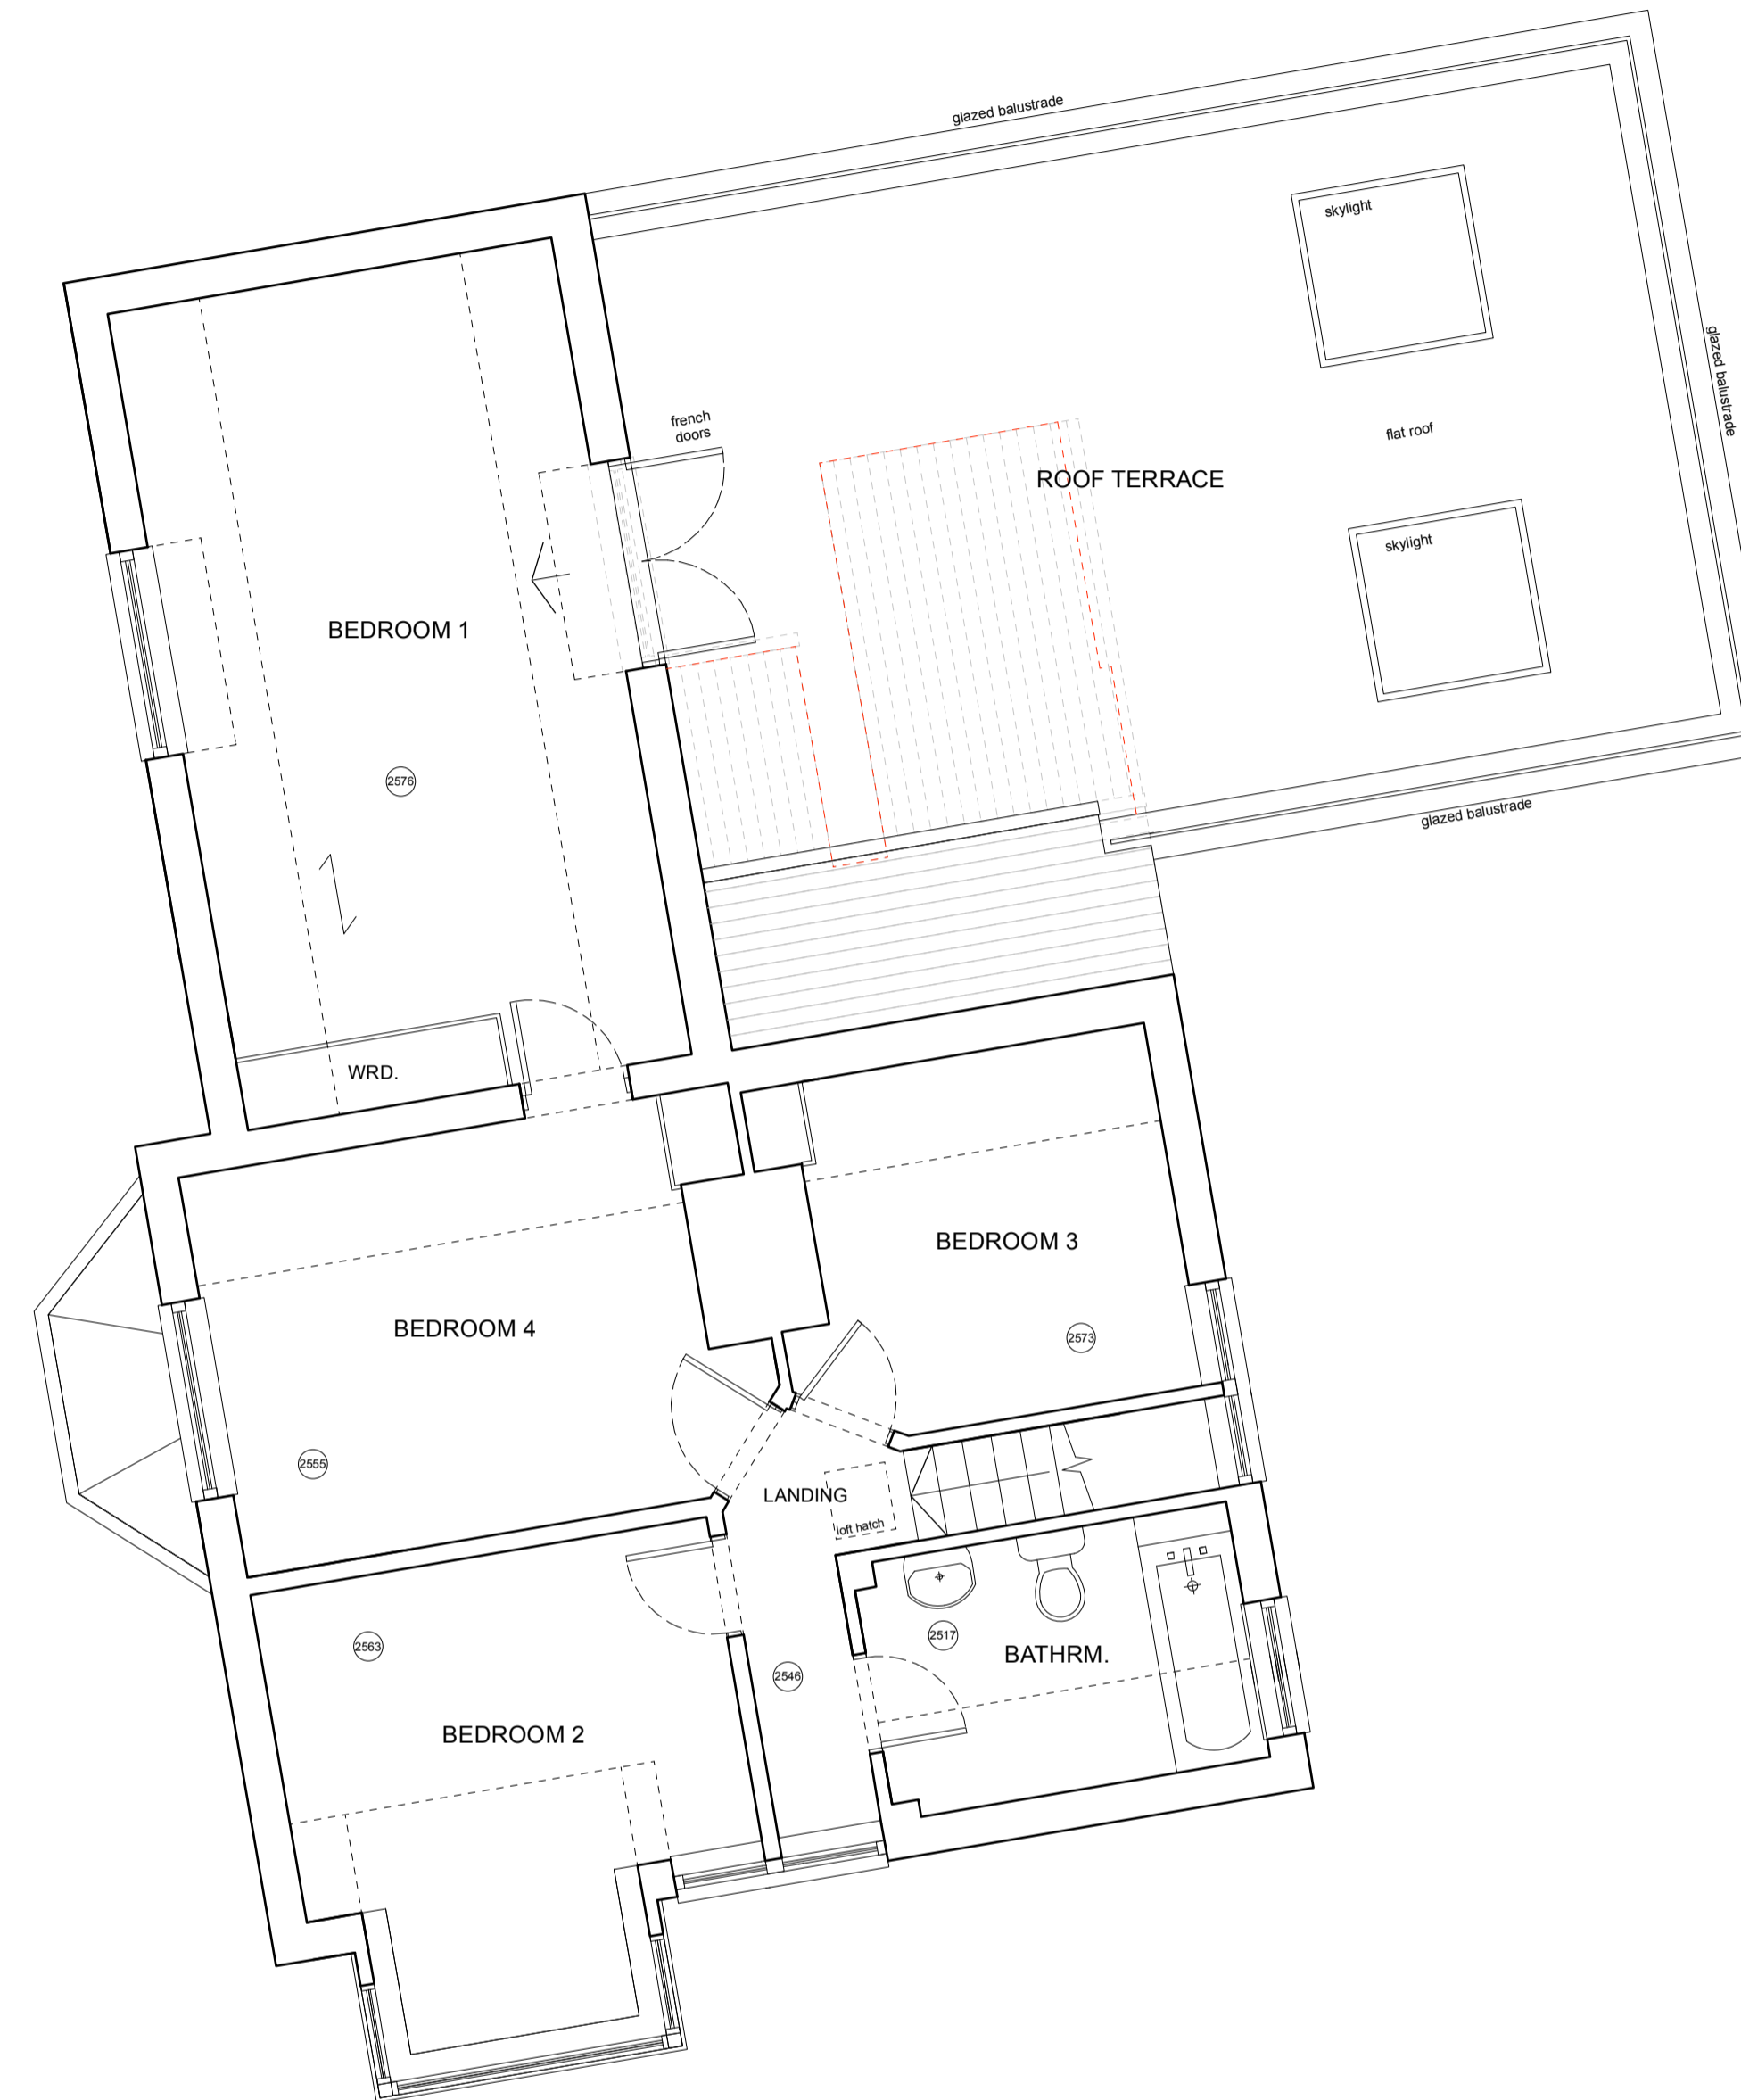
glazed balustrade

skylight

glazed balustrade

french doors

flat roof

ROOF TERRACE

skylight

BEDROOM 1

2576

glazed balustrade

WRD.

BEDROOM 3

BEDROOM 4

2573

2555

LANDING

loft hatch

2517

2563

BATHRM.

2546

BEDROOM 2